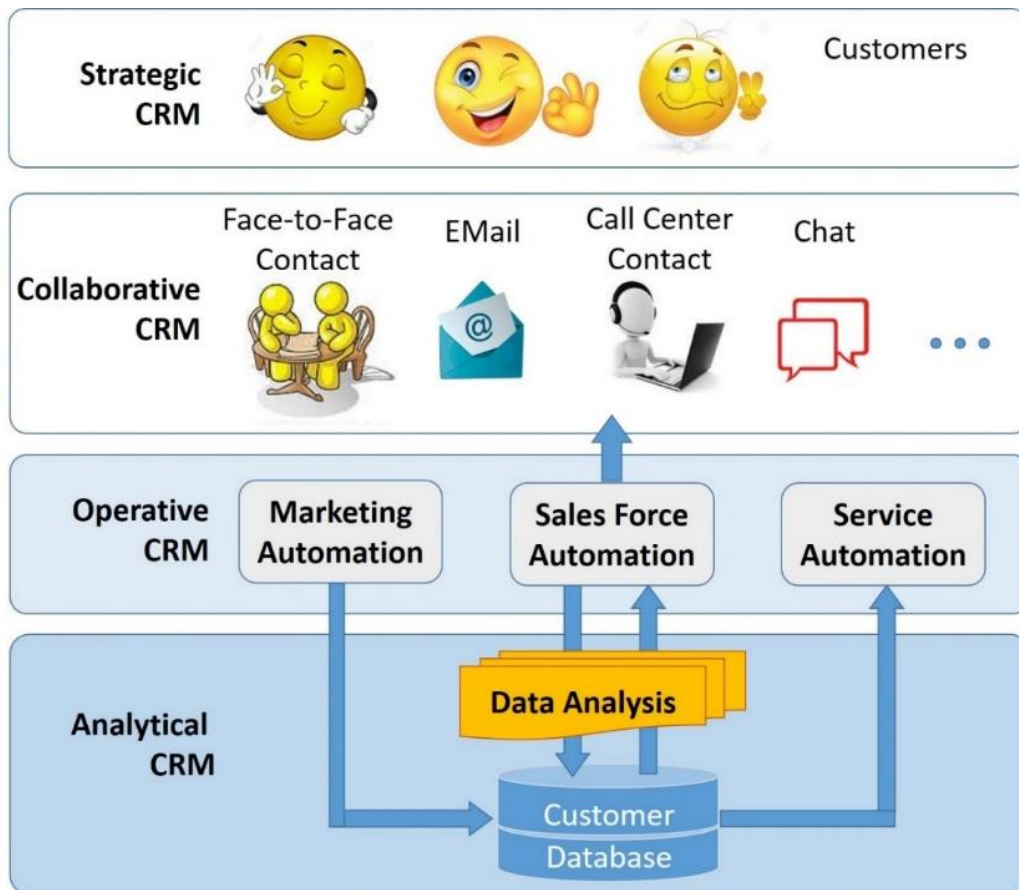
Strategic CRM

Customers

Collaborative CRM

Face-to-Face Contact

EMail

Call Center Contact

Chat

...

Operative CRM

Marketing Automation

Sales Force Automation

Service Automation

Analytical CRM

Data Analysis

Customer Database